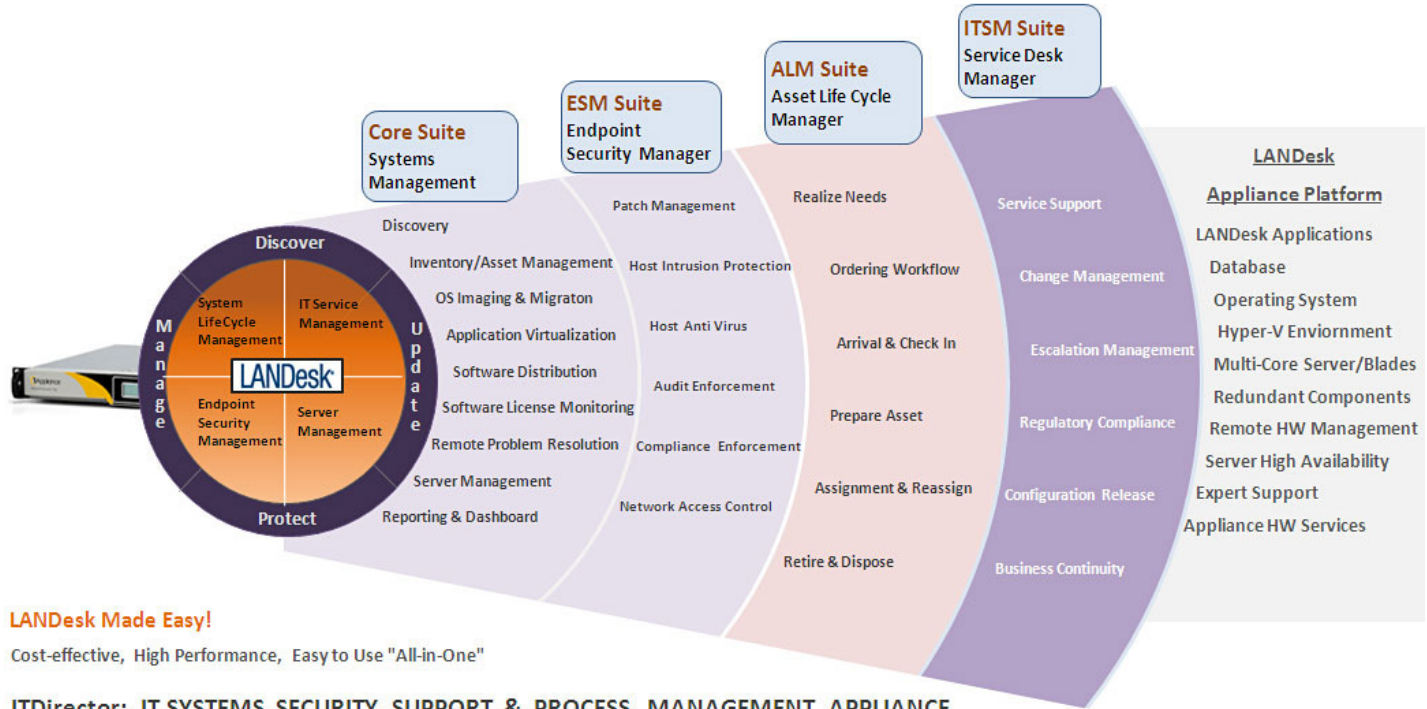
ITSM Suite
Service Desk Manager

ALM Suite
Asset Life Cycle Manager

ESM Suite
Endpoint Security Manager

Core Suite
Systems Management

Discover
Manage
Update
Protect
System LifeCycle Management
IT Service Management
LANDesk
Endpoint Security Management
Server Management

Discovery
Inventory/Asset Management
OS Imaging & Migraton
Application Virtualization
Software Distribution
Software License Monitoring
Remote Problem Resolution
Server Management
Reporting & Dashboard

Patch Management
Host Intrusion Protection
Host Anti Virus
Audit Enforcement
Compliance Enforcement
Network Access Control

Realize Needs
Ordering Workflow
Arrival & Check In
Prepare Asset
Assignment & Reassign
Retire & Dispose

Service Support
Change Management
Escalation Management
Regulatory Compliance
Configuration Release
Business Continuity

LANDesk
Appliance Platform
LANDesk Applications
Database
Operating System
Hyper-V Enviornment
Multi-Core Server/Blades
Redundant Components
Remote HW Management
Server High Availability
Expert Support
Appliance HW Services

LANDesk Made Easy!
Cost-effective, High Performance, Easy to Use "All-in-One"

ITDirector: IT SYSTEMS SECURITY SUPPORT & PROCESS MANAGEMENT APPLIANCE